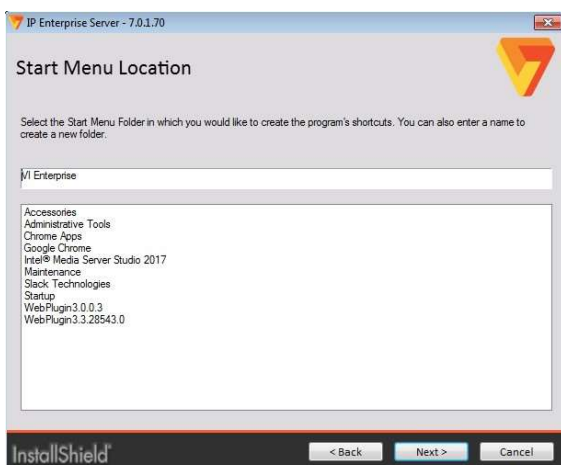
IP Enterprise Server - 7.0.1.70

Start Menu Location

Select the Start Menu Folder in which you would like to create the program's shortcuts. You can also enter a name to create a new folder.

VI Enterprise

Accessories
Administrative Tools
Chrome Apps
Google Chrome
Intel® Media Server Studio 2017
Maintenance
Slack Technologies
Startup
WebPlugin3.0.0.3
WebPlugin3.3.28543.0

InstallShield

< Back
Next >
Cancel